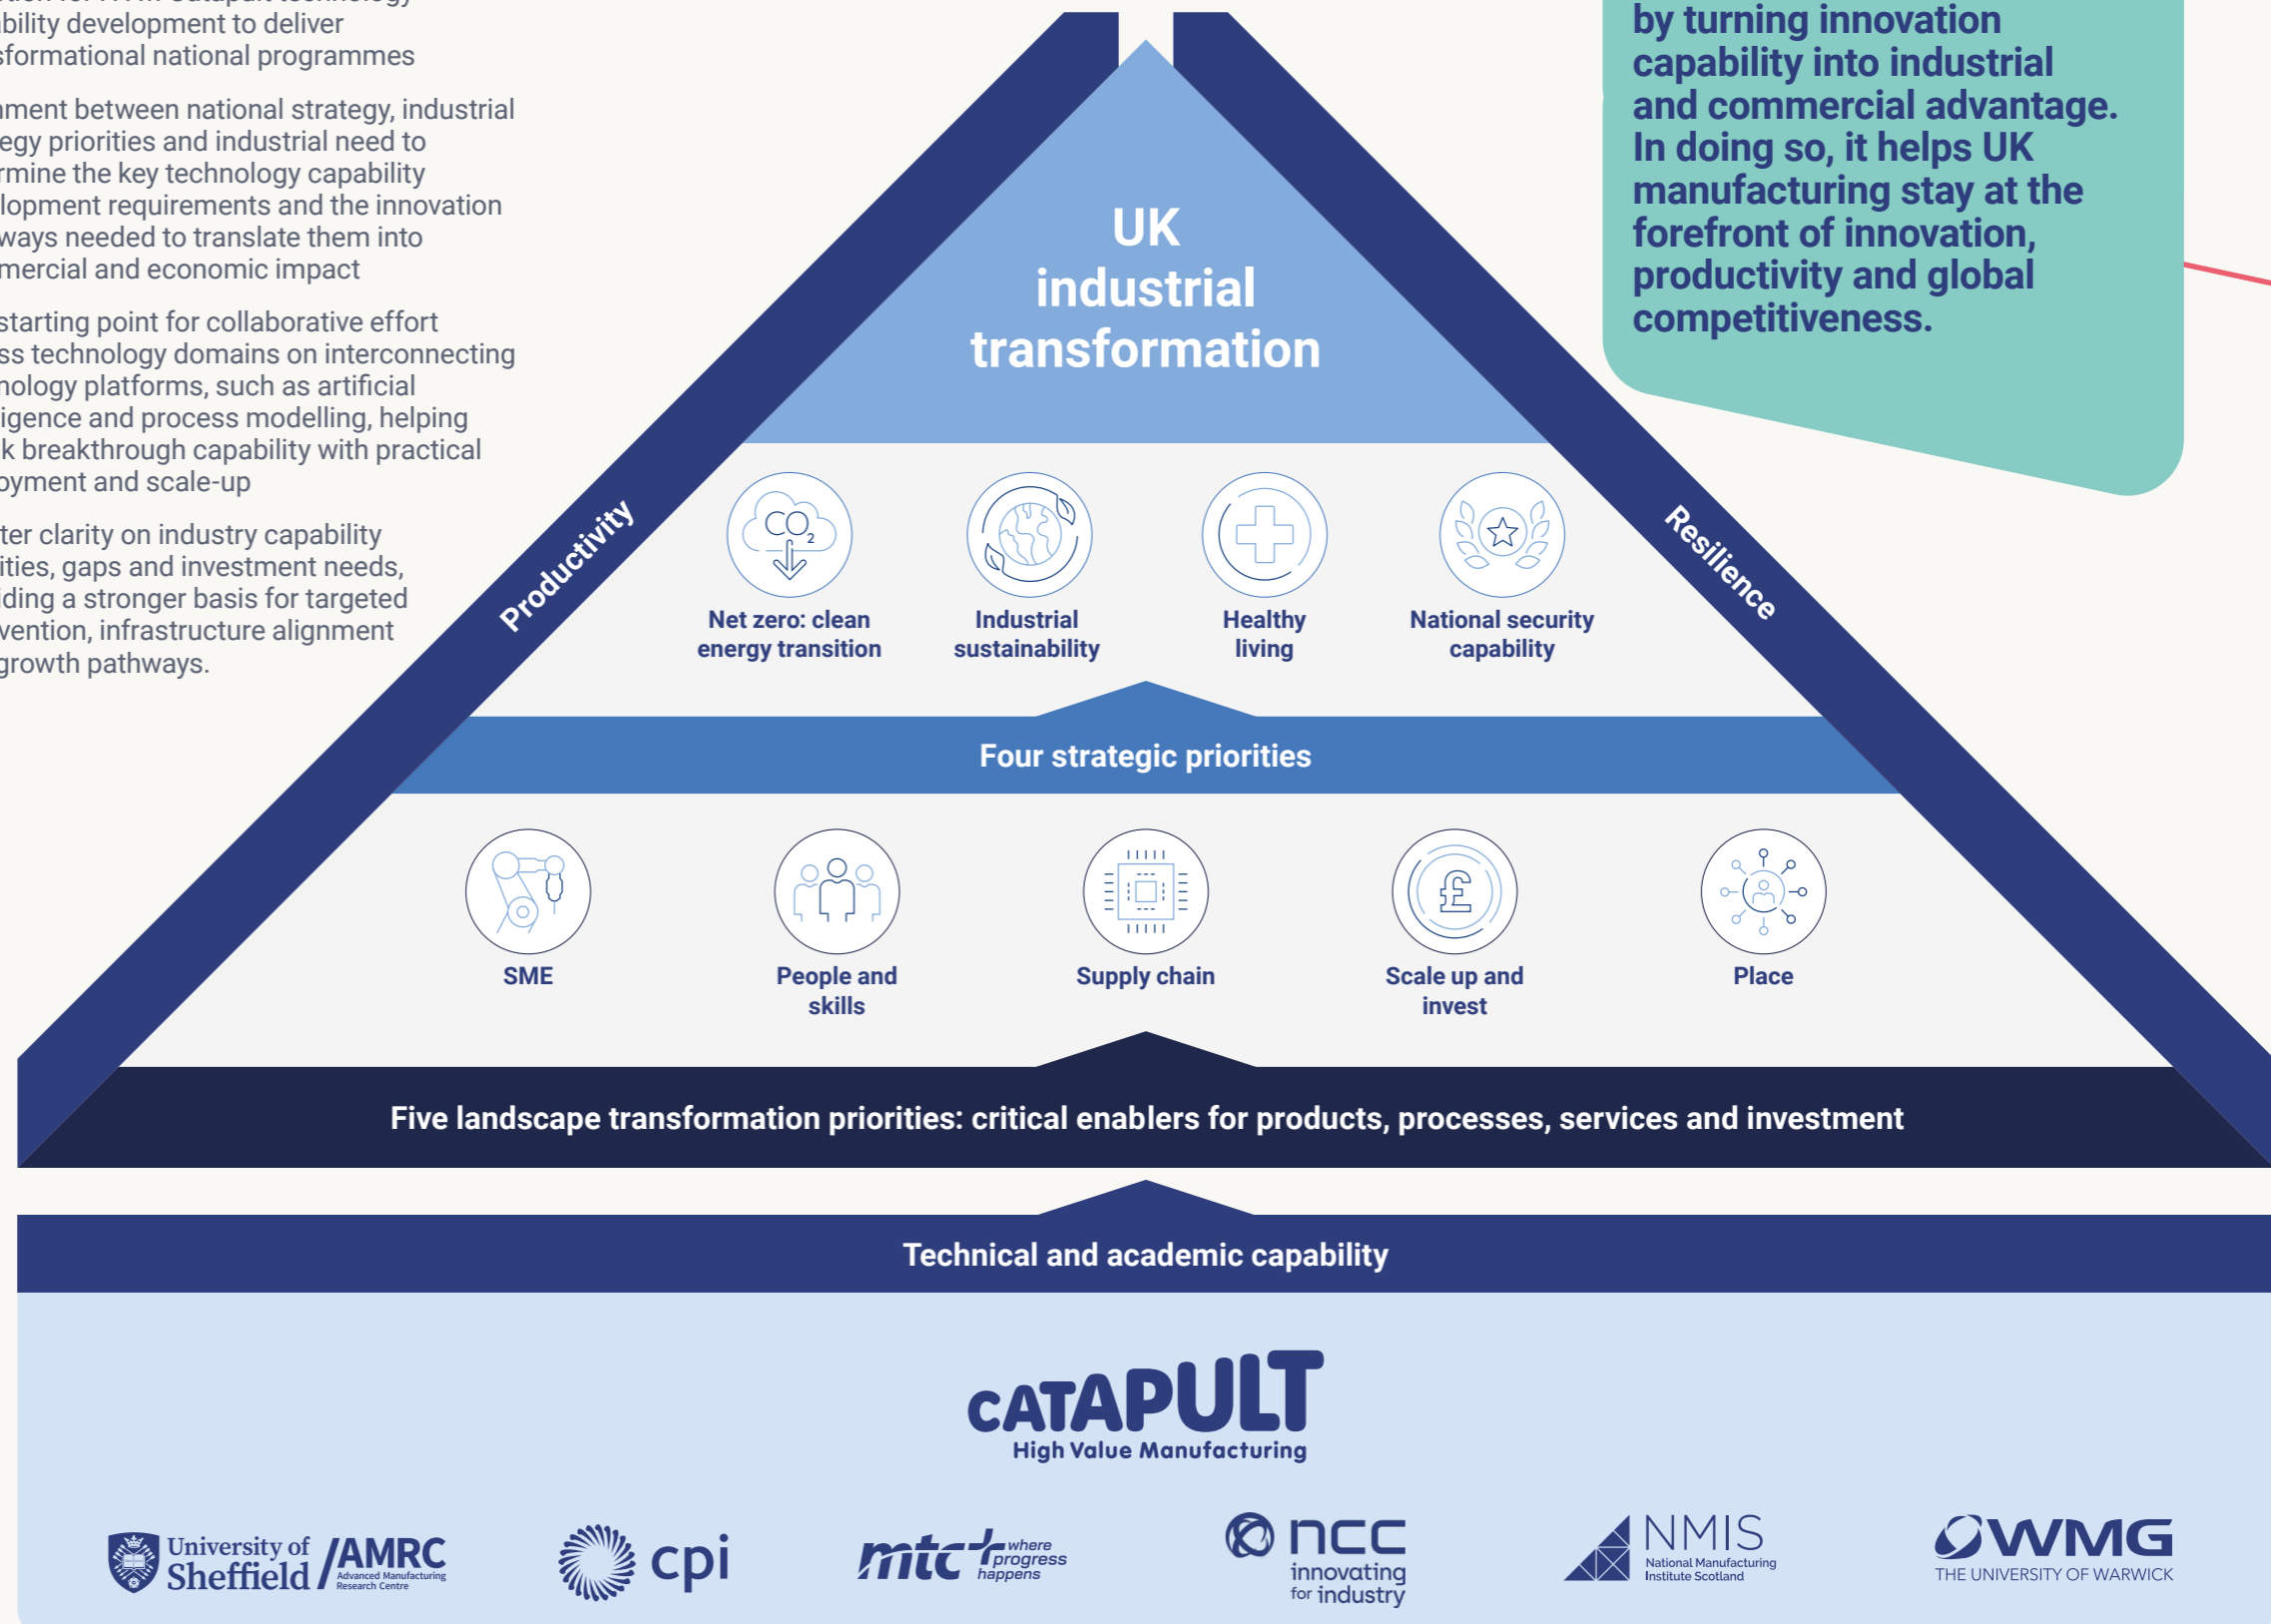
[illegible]ation for HVM Catapult technology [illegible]bility development to deliver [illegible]sformational national programmes

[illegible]ment between national strategy, industrial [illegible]egy priorities and industrial need to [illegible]rmine the key technology capability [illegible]lopment requirements and the innovation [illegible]ways needed to translate them into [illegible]mercial and economic impact

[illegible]starting point for collaborative effort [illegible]ss technology domains on interconnecting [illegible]nology platforms, such as artificial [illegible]igence and process modelling, helping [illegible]k breakthrough capability with practical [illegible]oyment and scale-up

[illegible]ter clarity on industry capability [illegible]ities, gaps and investment needs, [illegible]ding a stronger basis for targeted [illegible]vention, infrastructure alignment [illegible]growth pathways.

by turning innovation capability into industrial and commercial advantage. In doing so, it helps UK manufacturing stay at the forefront of innovation, productivity and global competitiveness.

UK industrial transformation

Productivity

Resilience

$CO_2$

Net zero: clean energy transition

Industrial sustainability

Healthy living

National security capability

Four strategic priorities

SME

People and skills

Supply chain

£

Scale up and invest

Place

Five landscape transformation priorities: critical enablers for products, processes, services and investment

Technical and academic capability

CATAPULT
High Value Manufacturing

University of Sheffield AMRC Advanced Manufacturing Research Centre

cpi

mtc where progress happens

ncc innovating for industry

NMIS National Manufacturing Institute Scotland

WMG THE UNIVERSITY OF WARWICK